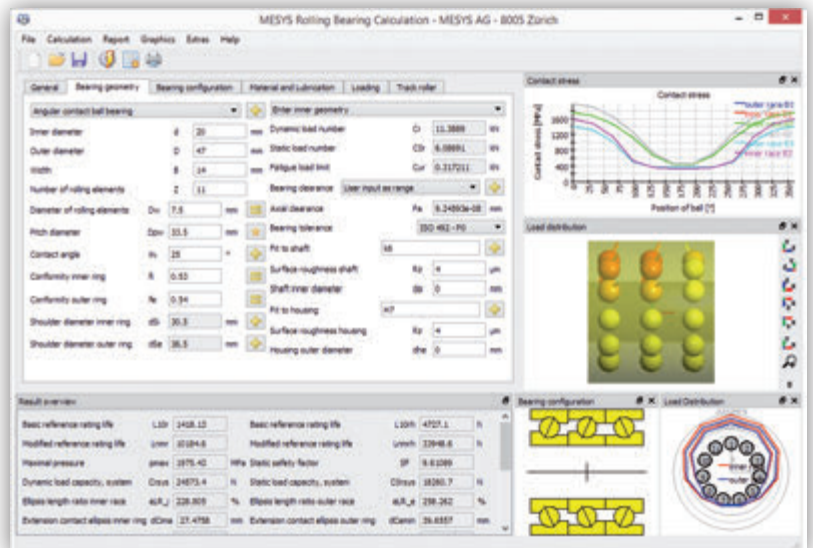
MESYS Rolling Bearing Calculation - MESYS AG - 8005 Zürich

File Calculation Report Graphics Extras Help

General | Bearing geometry | Bearing configuration | Material and lubrication | Loading | Track roller

Angular contact ball bearing

Inner diameter d 20 mm
Outer diameter D 47 mm
Width B 14 mm
Number of rolling elements Z 11
Diameter of rolling elements Dw 7.5 mm
Pitch diameter Dpw 33.5 mm
Contact angle α 25 °
Conformity inner ring fi 0.52
Conformity outer ring fe 0.54
Shoulder diameter inner ring dSi 30.5 mm
Shoulder diameter outer ring dSe 36.5 mm

Enter inner geometry
Dynamic load number Cr 11.3889 kN
Static load number C0r 6.08691 kN
Fatigue load limit Cur 0.317211 kN
Bearing clearance User input as range
Axial clearance Pa 9.24893e-08 mm
Bearing tolerance ISO 492 - P0
Fit to shaft k6
Surface roughness shaft Rz 4 µm
Shaft inner diameter dsi 0 mm
Fit to housing H7
Surface roughness housing Rz 4 µm
Housing outer diameter dhe 0 mm

Contact stress

Contact stress
outer race B1
inner race B1
outer race B2
inner race B2
outer race B3
inner race B3
Contact stress [MPa]
Position of ball [°]

Load distribution

Result overview

Basic reference rating life L10r 1418.13 h
Modified reference rating life Lnmr 10184.6 h
Maximal pressure pmax 1875.42 MPa
Dynamic load capacity, system Crsys 24873.4 N
Ellipsis length ratio inner race a/L_i 228.809 %
Extension contact ellipsis inner ring dCima 27.4758 mm

Basic reference rating life L10rh 4707.1 h
Modified reference rating life Lnmrh 32848.6 h
Static safety factor SF 8.61089
Static load capacity, system C0rsys 18260.7 N
Ellipsis length ratio outer race a/L_e 238.262 %
Extension contact ellipsis outer ring dCemin 29.6557 mm

Bearing configuration

Load Distribution
inner
outer